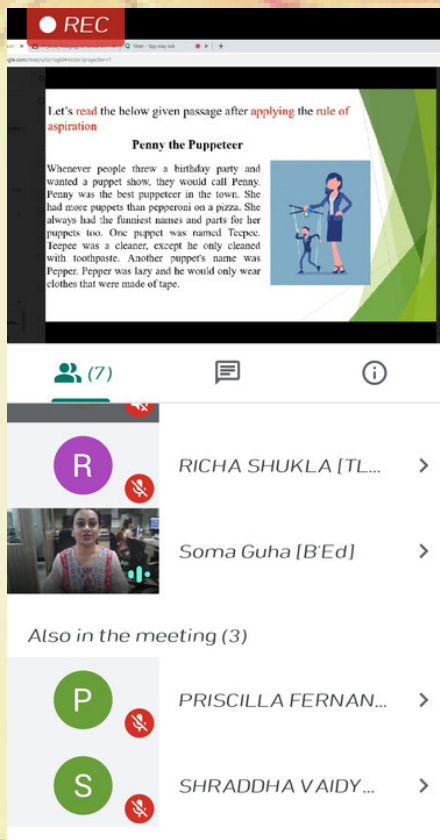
REC

Let's read the below given passage after applying the rule of aspiration

Penny the Puppeteer

Whenever people threw a birthday party and wanted a puppet show, they would call Penny. Penny was the best puppeteer in the town. She had more puppets than pepperoni on a pizza. She always had the funniest names and parts for her puppets too. One puppet was named Teepee. Teepee was a cleaner, except he only cleaned with toothpaste. Another puppet's name was Pepper. Pepper was lazy and he would only wear clothes that were made of tape.

(7)

RICHA SHUKLA [TL...

Soma Guha [B'Ed]

Also in the meeting (3)

P PRISCILLA FERNAN...

S SHRADDHA VAIDY...